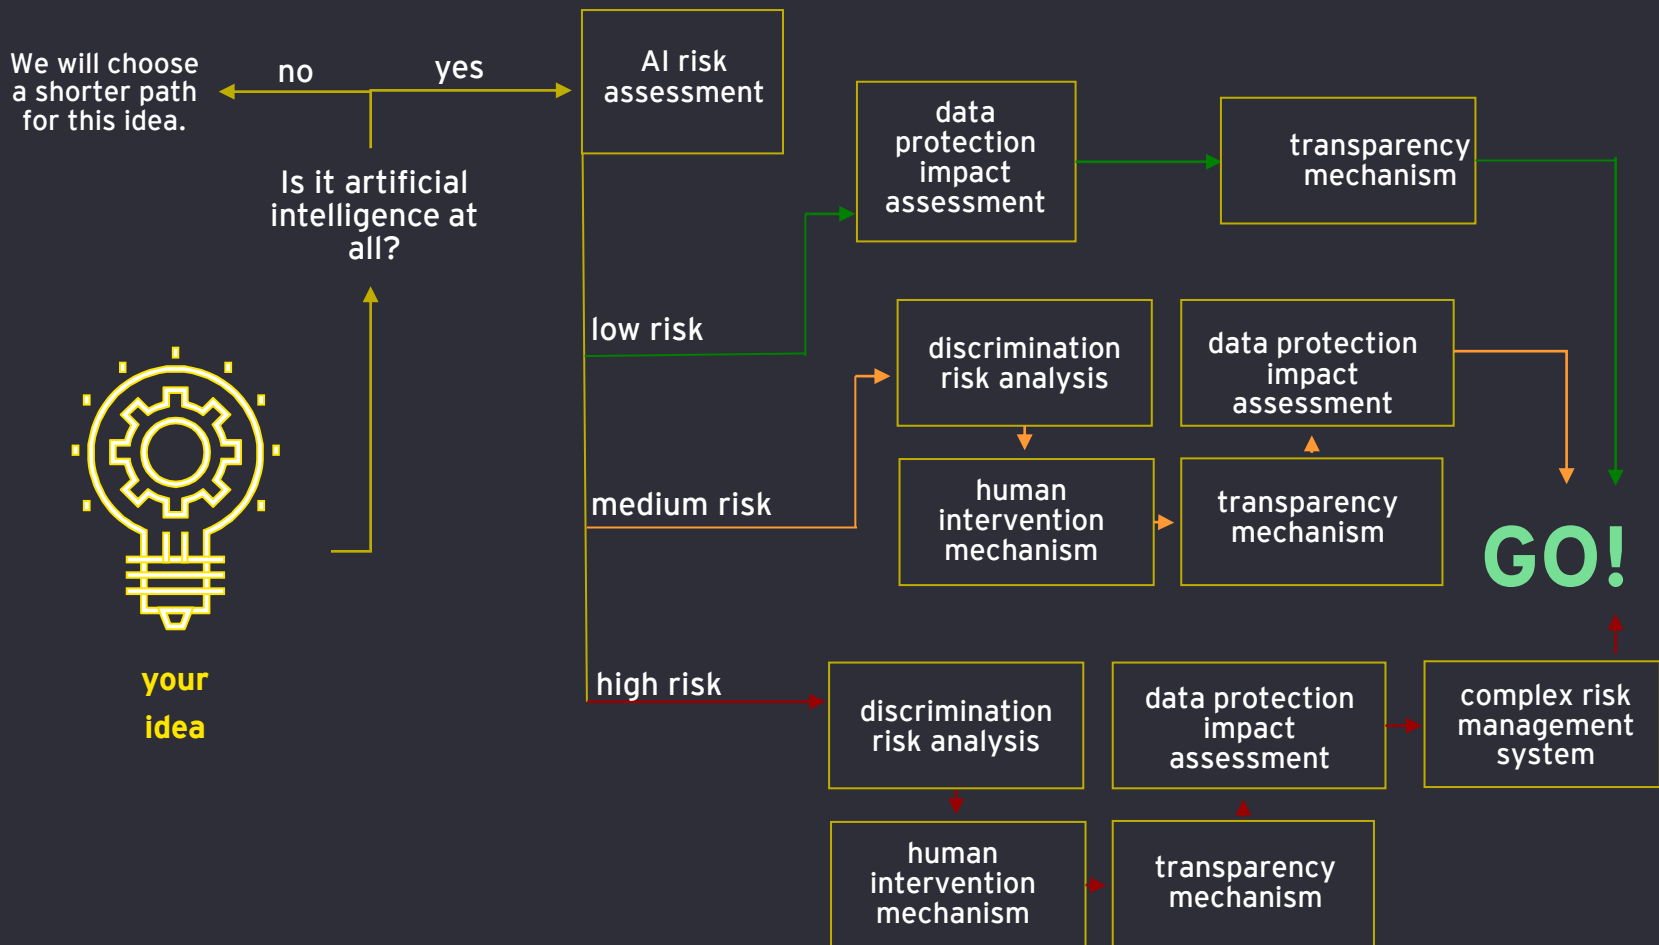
your idea

Is it artificial intelligence at all?

no

yes

We will choose a shorter path for this idea.

AI risk assessment

low risk

data protection impact assessment

transparency mechanism

medium risk

discrimination risk analysis

human intervention mechanism

transparency mechanism

data protection impact assessment

high risk

discrimination risk analysis

human intervention mechanism

transparency mechanism

data protection impact assessment

complex risk management system

GO!